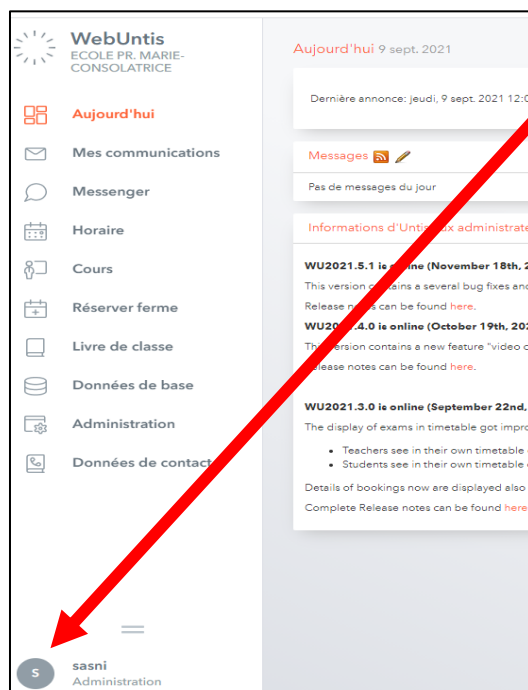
WebUntis
ECOLE PR. MARIE-CONSOLATRICE

Aujourd'hui
Mes communications
Messenger
Horaire
Cours
Réserver ferme
Livre de classe
Données de base
Administration
Données de contact

S
sasni
Administration

Aujourd'hui 9 sept. 2021

Dernière annonce: jeudi, 9 sept. 2021 12:0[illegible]

Messages

Pas de messages du jour

Informations d'Unti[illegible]ux administrat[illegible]

WU2021.5.1 is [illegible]line (November 18th, 2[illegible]
This version co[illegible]ains a several bug fixes and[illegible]
Release no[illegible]s can be found here.
WU20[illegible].4.0 is online (October 19th, 20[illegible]
Th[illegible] version contains a new feature "video c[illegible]
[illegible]elease notes can be found here.

WU2021.3.0 is online (September 22nd,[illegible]
The display of exams in timetable got impro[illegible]
• Teachers see in their own timetable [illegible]
• Students see in their own timetable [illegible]
Details of bookings now are displayed also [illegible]
Complete Release notes can be found here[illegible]